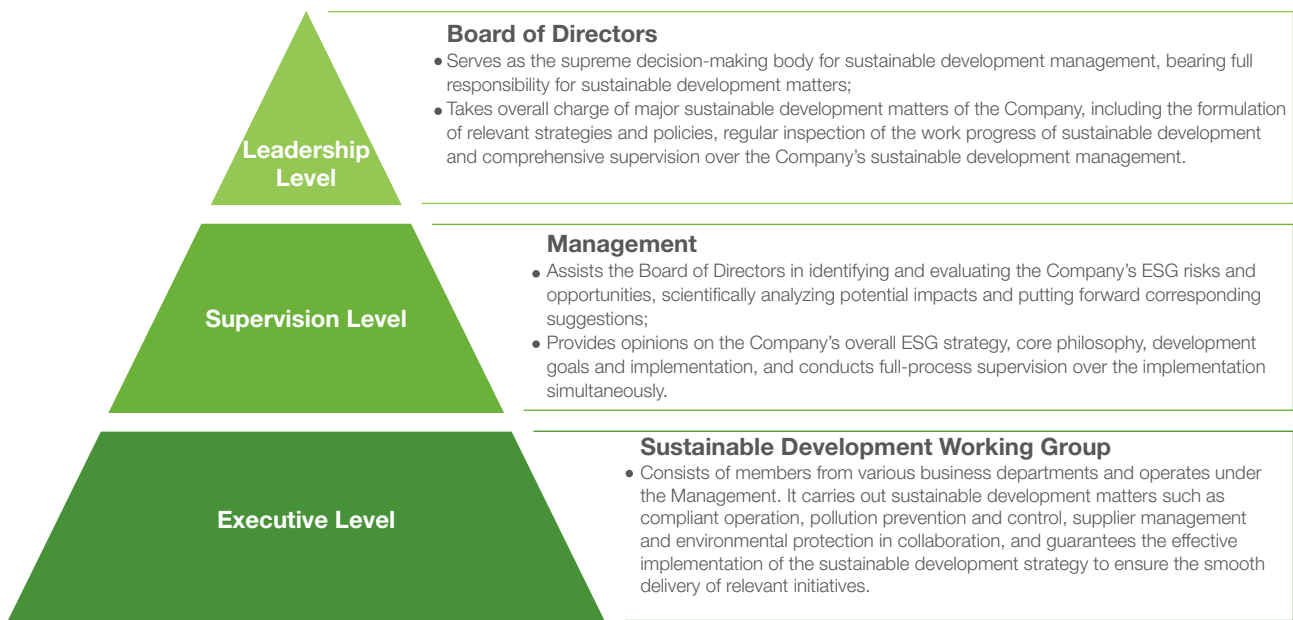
Leadership Level

Board of Directors

• Serves as the supreme decision-making body for sustainable development management, bearing full responsibility for sustainable development matters;

• Takes overall charge of major sustainable development matters of the Company, including the formulation of relevant strategies and policies, regular inspection of the work progress of sustainable development and comprehensive supervision over the Company's sustainable development management.

Supervision Level

Management

• Assists the Board of Directors in identifying and evaluating the Company's ESG risks and opportunities, scientifically analyzing potential impacts and putting forward corresponding suggestions;

• Provides opinions on the Company's overall ESG strategy, core philosophy, development goals and implementation, and conducts full-process supervision over the implementation simultaneously.

Executive Level

Sustainable Development Working Group

• Consists of members from various business departments and operates under the Management. It carries out sustainable development matters such as compliant operation, pollution prevention and control, supplier management and environmental protection in collaboration, and guarantees the effective implementation of the sustainable development strategy to ensure the smooth delivery of relevant initiatives.